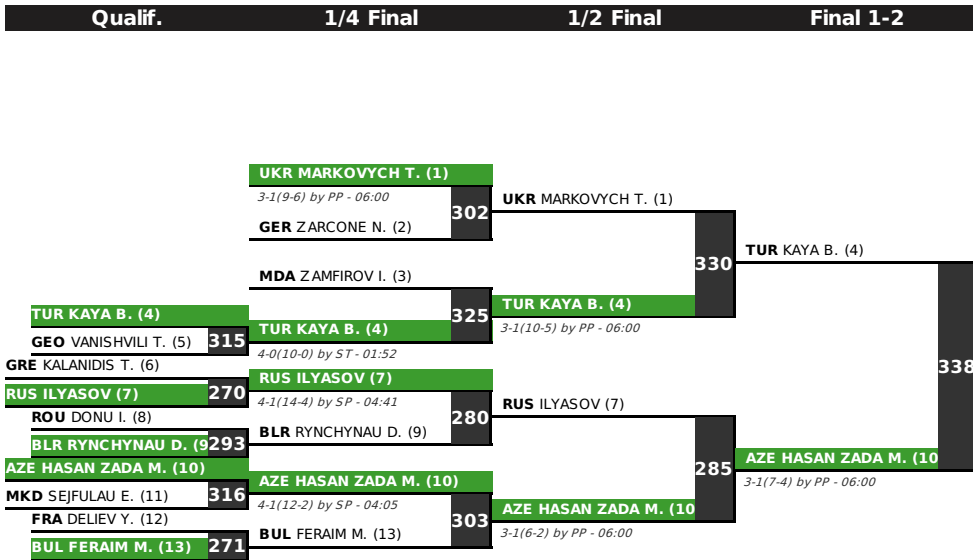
Qualif.
1/4 Final
1/2 Final
Final 1-2

UKR MARKOVYCH T. (1)
3-1(9-6) by PP - 06:00
302
GER ZARCONE N. (2)

MDA ZAMFIROV I. (3)
325
TUR KAYA B. (4)
4-0(10-0) by ST - 01:52

TUR KAYA B. (4)
GEO VANISHVILI T. (5)
315
GRE KALANIDIS T. (6)
RUS ILYASOV (7)
270
ROU DONU I. (8)
BLR RYNCHYNAU D. (9
293
AZE HASAN ZADA M. (10)
MKD SEJFULAU E. (11)
316
FRA DELIEV Y. (12)
BUL FERAIM M. (13)
271

RUS ILYASOV (7)
4-1(14-4) by SP - 04:41
280
BLR RYNCHYNAU D. (9)

AZE HASAN ZADA M. (10)
4-1(12-2) by SP - 04:05
303
BUL FERAIM M. (13)

UKR MARKOVYCH T. (1)
330
TUR KAYA B. (4)
3-1(10-5) by PP - 06:00

RUS ILYASOV (7)
285
AZE HASAN ZADA M. (10
3-1(6-2) by PP - 06:00

TUR KAYA B. (4)
338
AZE HASAN ZADA M. (10
3-1(7-4) by PP - 06:00